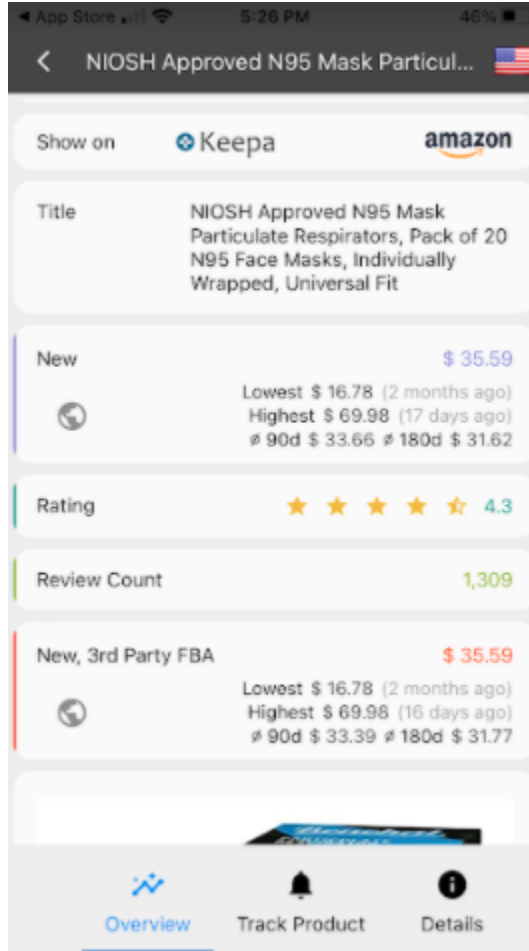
◂ App Store 5:26 PM 46%

< NIOSH Approved N95 Mask Particul...

Show on Keepa amazon

Title NIOSH Approved N95 Mask Particulate Respirators, Pack of 20 N95 Face Masks, Individually Wrapped, Universal Fit

New $ 35.59

Lowest $ 16.78 (2 months ago)
Highest $ 69.98 (17 days ago)
ø 90d $ 33.66 ø 180d $ 31.62

Rating 4.3

Review Count 1,309

New, 3rd Party FBA $ 35.59

Lowest $ 16.78 (2 months ago)
Highest $ 69.98 (16 days ago)
ø 90d $ 33.39 ø 180d $ 31.77

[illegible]

Overview Track Product Details